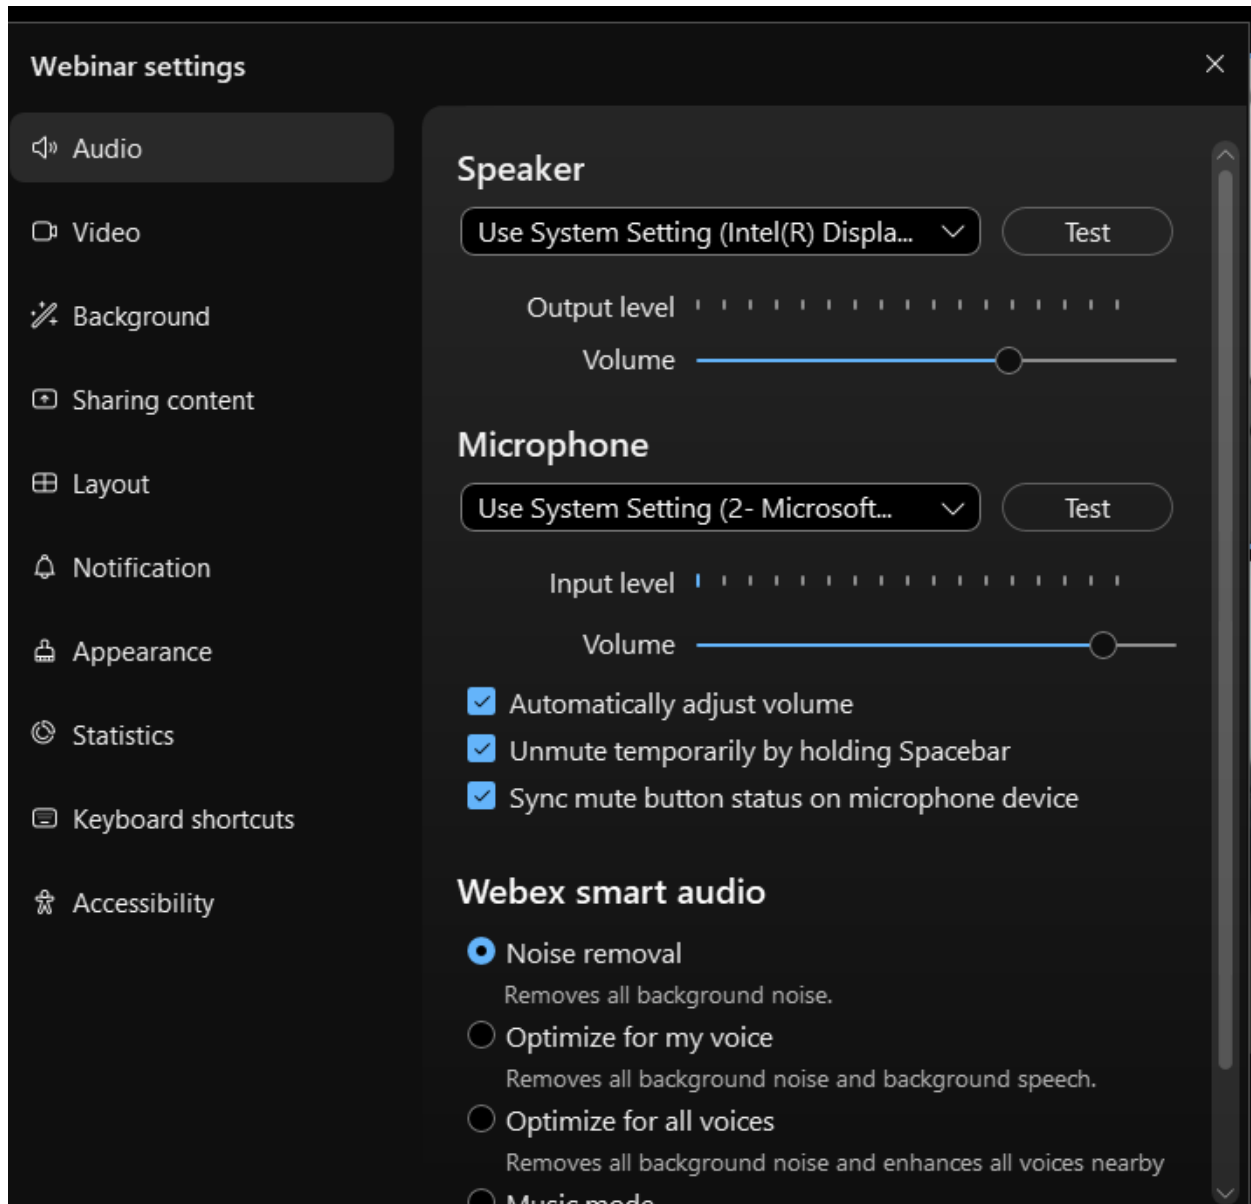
Webinar settings

×

Audio

Video

Background

Sharing content

Layout

Notification

Appearance

Statistics

Keyboard shortcuts

Accessibility

Speaker

Use System Setting (Intel(R) Displa...

Test

Output level

Volume

Microphone

Use System Setting (2- Microsoft...

Test

Input level

Volume

Automatically adjust volume

Unmute temporarily by holding Spacebar

Sync mute button status on microphone device

Webex smart audio

Noise removal

Removes all background noise.

Optimize for my voice

Removes all background noise and background speech.

Optimize for all voices

Removes all background noise and enhances all voices nearby

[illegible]